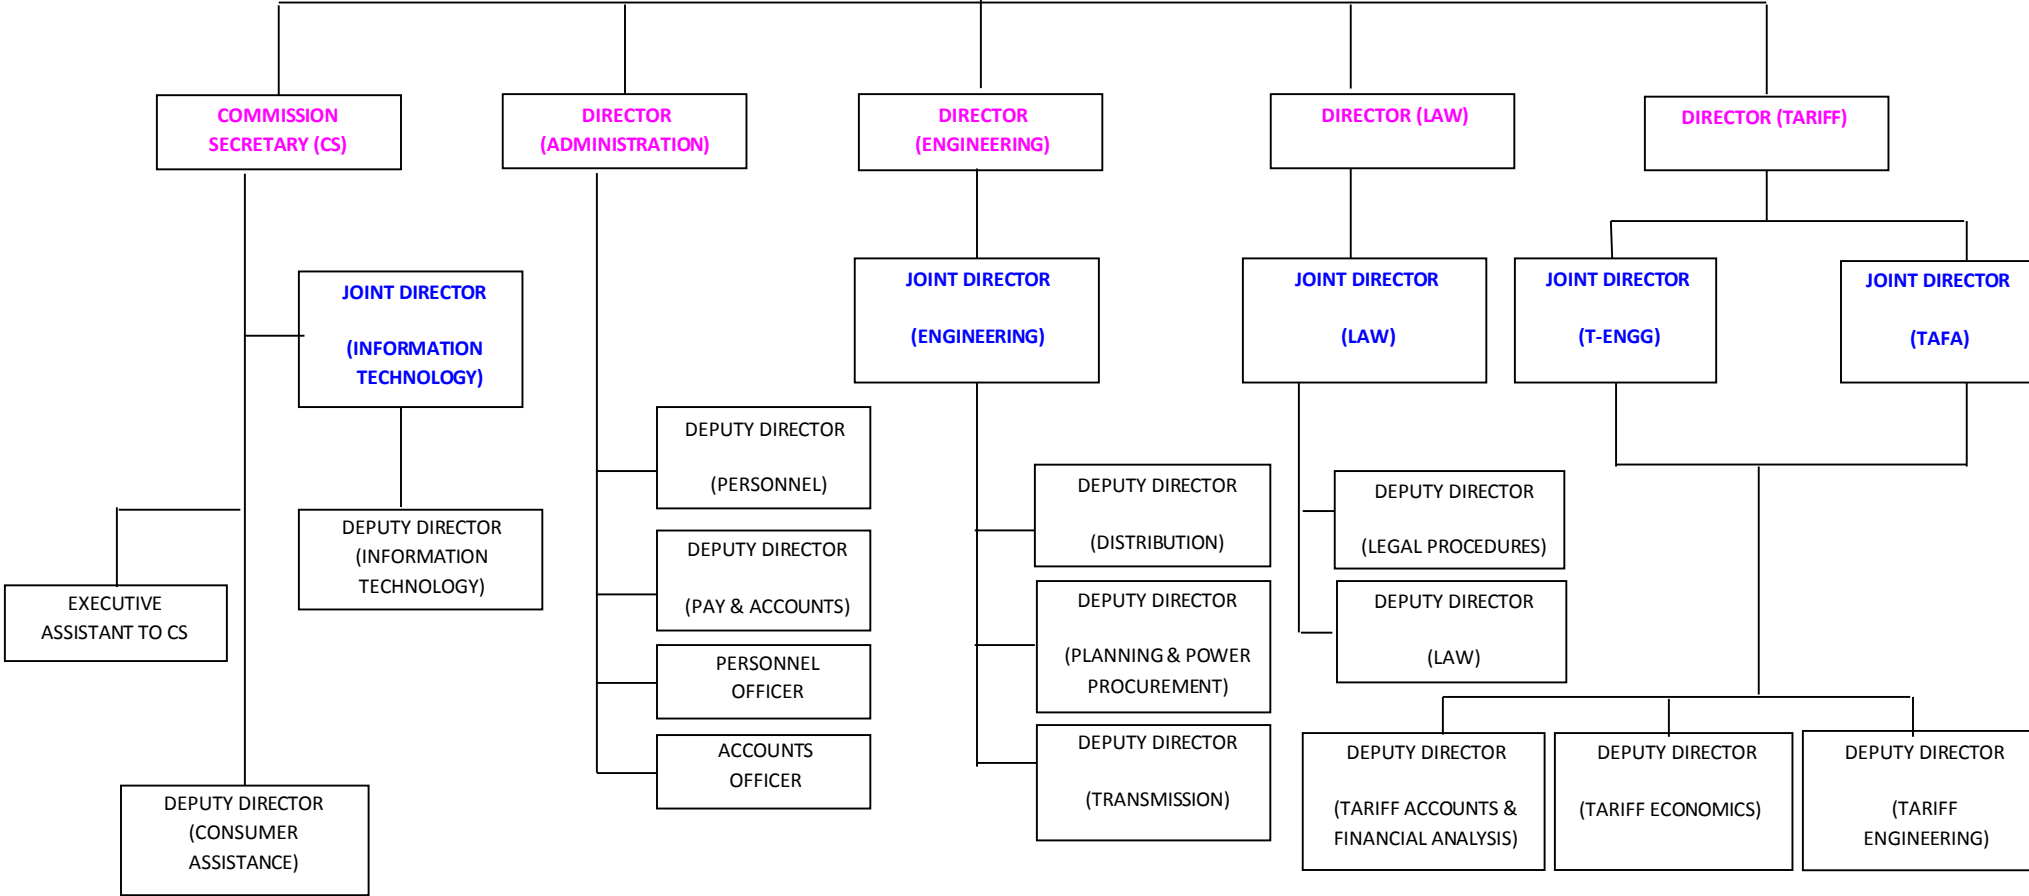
COMMISSION SECRETARY (CS)

DIRECTOR (ADMINISTRATION)

DIRECTOR (ENGINEERING)

DIRECTOR (LAW)

DIRECTOR (TARIFF)

JOINT DIRECTOR (INFORMATION TECHNOLOGY)

JOINT DIRECTOR (ENGINEERING)

JOINT DIRECTOR (LAW)

JOINT DIRECTOR (T-ENGG)

JOINT DIRECTOR (TAFA)

DEPUTY DIRECTOR (PERSONNEL)

DEPUTY DIRECTOR (DISTRIBUTION)

DEPUTY DIRECTOR (LEGAL PROCEDURES)

EXECUTIVE ASSISTANT TO CS

DEPUTY DIRECTOR (INFORMATION TECHNOLOGY)

DEPUTY DIRECTOR (PAY & ACCOUNTS)

DEPUTY DIRECTOR (PLANNING & POWER PROCUREMENT)

DEPUTY DIRECTOR (LAW)

PERSONNEL OFFICER

ACCOUNTS OFFICER

DEPUTY DIRECTOR (TRANSMISSION)

DEPUTY DIRECTOR (TARIFF ACCOUNTS & FINANCIAL ANALYSIS)

DEPUTY DIRECTOR (TARIFF ECONOMICS)

DEPUTY DIRECTOR (TARIFF ENGINEERING)

DEPUTY DIRECTOR (CONSUMER ASSISTANCE)